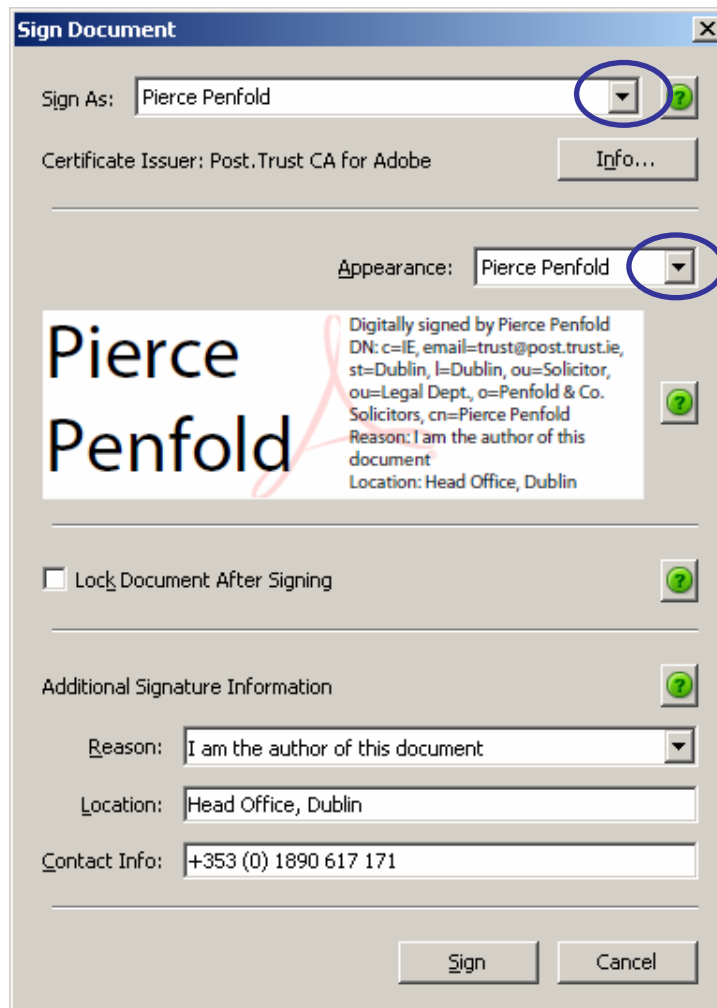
Sign Document

Sign As: Pierce Penfold

Certificate Issuer: Post.Trust CA for Adobe

Info...

Appearance: Pierce Penfold

Pierce Penfold

Digitally signed by Pierce Penfold DN: c=IE, email=trust@post.trust.ie, st=Dublin, l=Dublin, ou=Solicitor, ou=Legal Dept., o=Penfold & Co. Solicitors, cn=Pierce Penfold Reason: I am the author of this document Location: Head Office, Dublin

Lock Document After Signing

Additional Signature Information

Reason: I am the author of this document

Location: Head Office, Dublin

Contact Info: +353 (0) 1890 617 171

Sign

Cancel